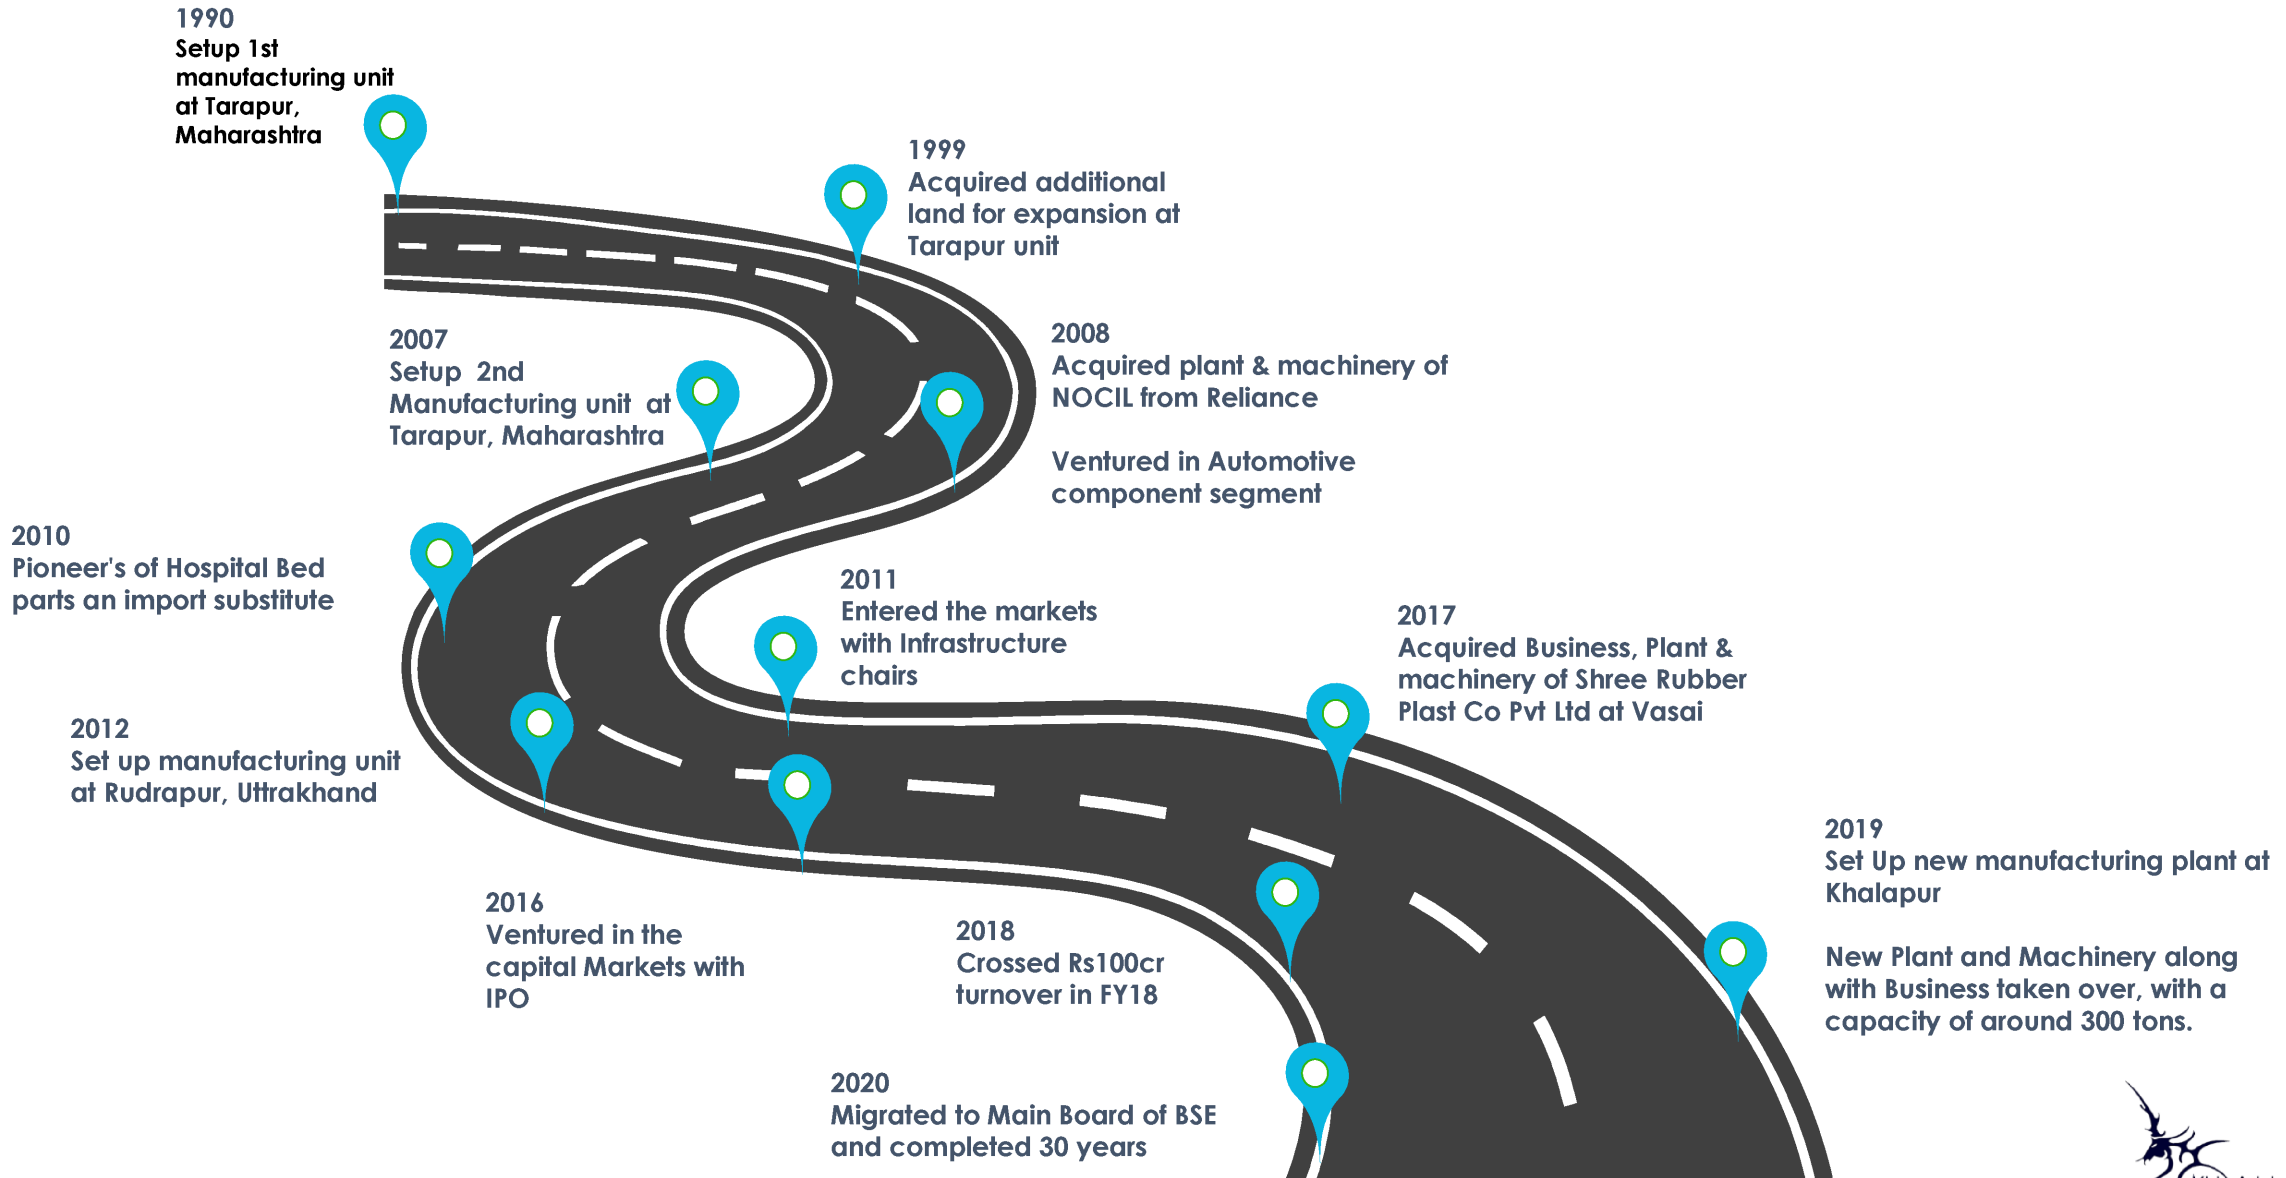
1990
Setup 1st manufacturing unit at Tarapur, Maharashtra

1999
Acquired additional land for expansion at Tarapur unit

2007
Setup 2nd Manufacturing unit at Tarapur, Maharashtra

2008
Acquired plant & machinery of NOCIL from Reliance

Ventured in Automotive component segment

2010
Pioneer's of Hospital Bed parts an import substitute

2011
Entered the markets with Infrastructure chairs

2017
Acquired Business, Plant & machinery of Shree Rubber Plast Co Pvt Ltd at Vasai

2012
Set up manufacturing unit at Rudrapur, Uttrakhand

2019
Set Up new manufacturing plant at Khalapur

New Plant and Machinery along with Business taken over, with a capacity of around 300 tons.

2016
Ventured in the capital Markets with IPO

2018
Crossed Rs100cr turnover in FY18

2020
Migrated to Main Board of BSE and completed 30 years